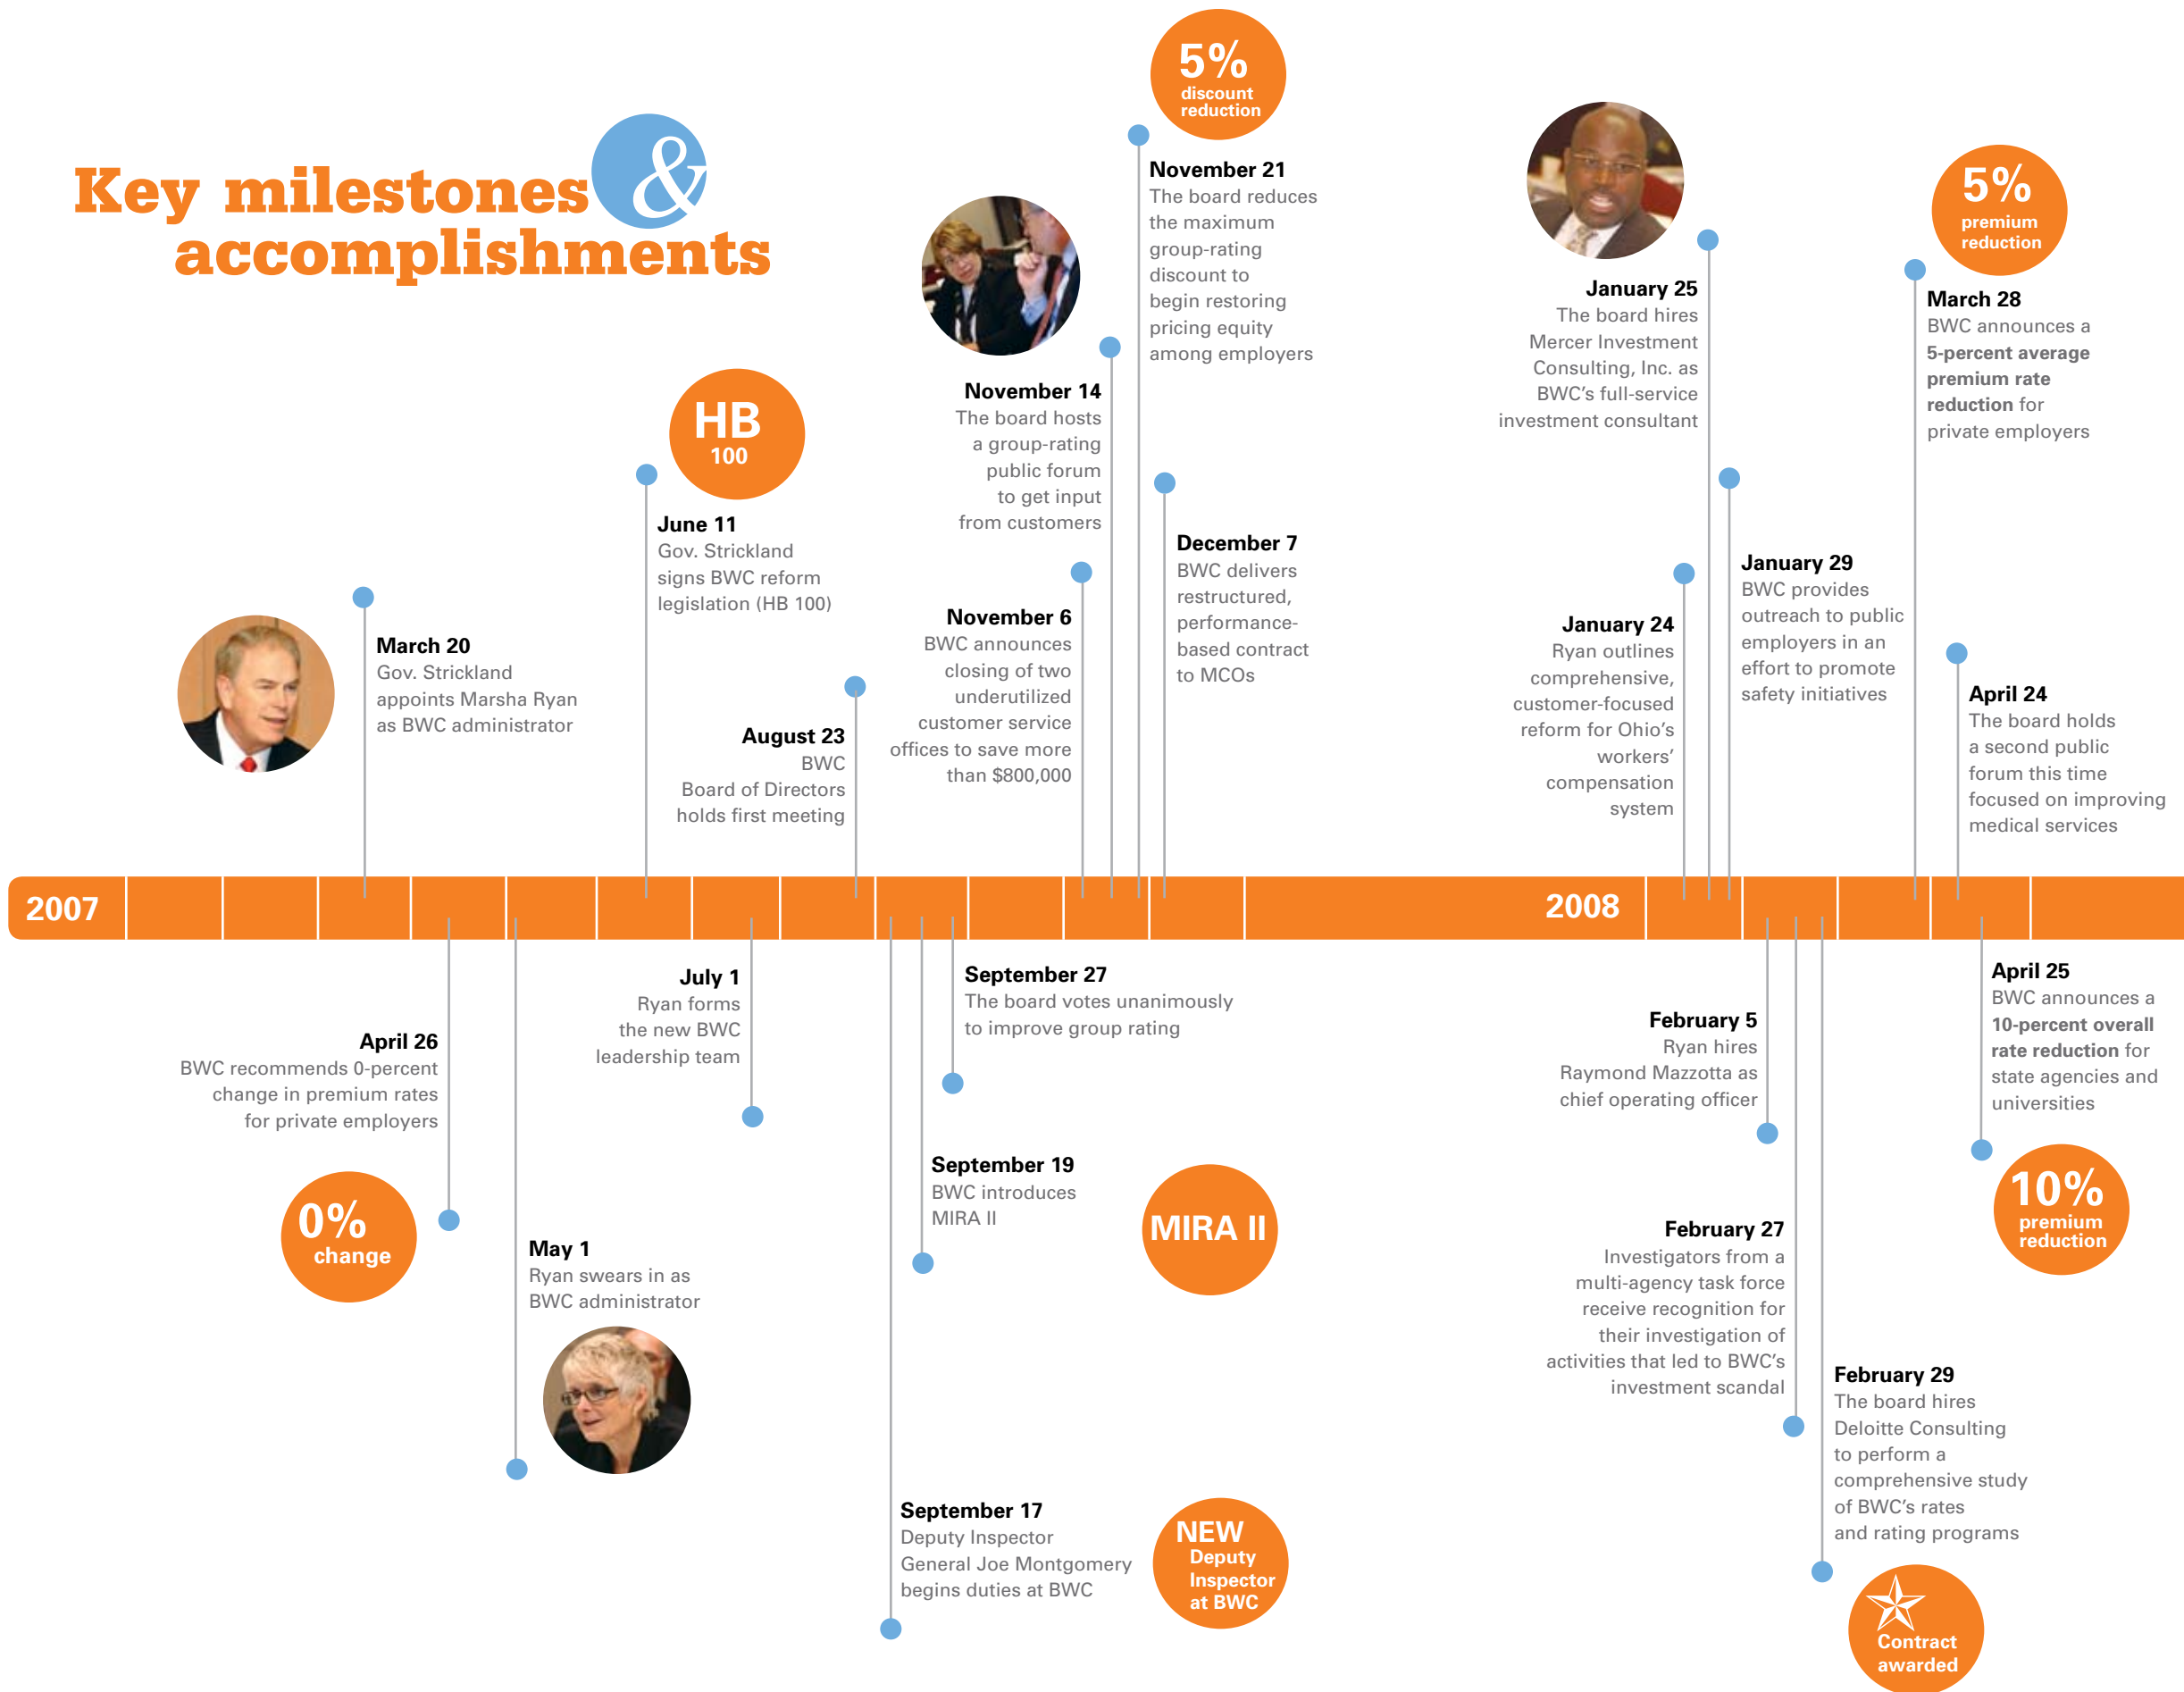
Key milestones & accomplishments

March 20
Gov. Strickland appoints Marsha Ryan as BWC administrator

HB 100

June 11
Gov. Strickland signs BWC reform legislation (HB 100)

August 23
BWC Board of Directors holds first meeting

November 14
The board hosts a group-rating public forum to get input from customers

November 6
BWC announces closing of two underutilized customer service offices to save more than $800,000

5% discount reduction

November 21
The board reduces the maximum group-rating discount to begin restoring pricing equity among employers

December 7
BWC delivers restructured, performance-based contract to MCOs

January 25
The board hires Mercer Investment Consulting, Inc. as BWC's full-service investment consultant

January 24
Ryan outlines comprehensive, customer-focused reform for Ohio's workers' compensation system

January 29
BWC provides outreach to public employers in an effort to promote safety initiatives

5% premium reduction

March 28
BWC announces a 5-percent average premium rate reduction for private employers

April 24
The board holds a second public forum this time focused on improving medical services

2007

2008

April 26
BWC recommends 0-percent change in premium rates for private employers

0% change

May 1
Ryan swears in as BWC administrator

July 1
Ryan forms the new BWC leadership team

September 27
The board votes unanimously to improve group rating

September 19
BWC introduces MIRA II

MIRA II

September 17
Deputy Inspector General Joe Montgomery begins duties at BWC

NEW Deputy Inspector at BWC

February 5
Ryan hires Raymond Mazzotta as chief operating officer

February 27
Investigators from a multi-agency task force receive recognition for their investigation of activities that led to BWC's investment scandal

February 29
The board hires Deloitte Consulting to perform a comprehensive study of BWC's rates and rating programs

Contract awarded

April 25
BWC announces a 10-percent overall rate reduction for state agencies and universities

10% premium reduction